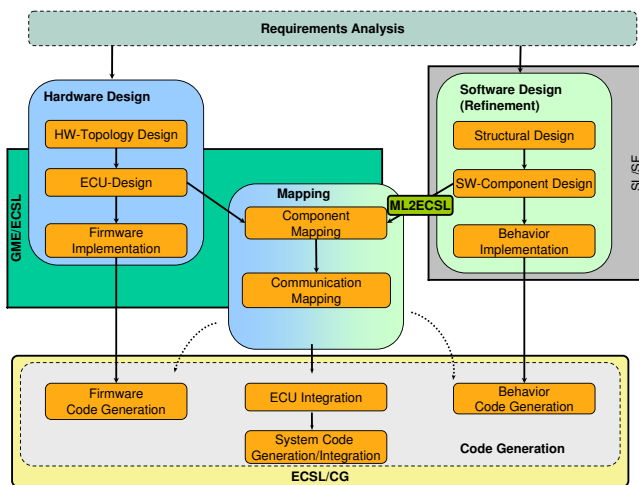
Requirements Analysis

Hardware Design

HW-Topology Design

ECU-Design

Firmware Implementation

GME/ECSL

Software Design (Refinement)

Structural Design

SW-Component Design

Behavior Implementation

SL/SF

Mapping

Component Mapping

Communication Mapping

ML2ECSL

Firmware Code Generation

ECU Integration

System Code Generation/Integration

Behavior Code Generation

Code Generation

ECSL/CG